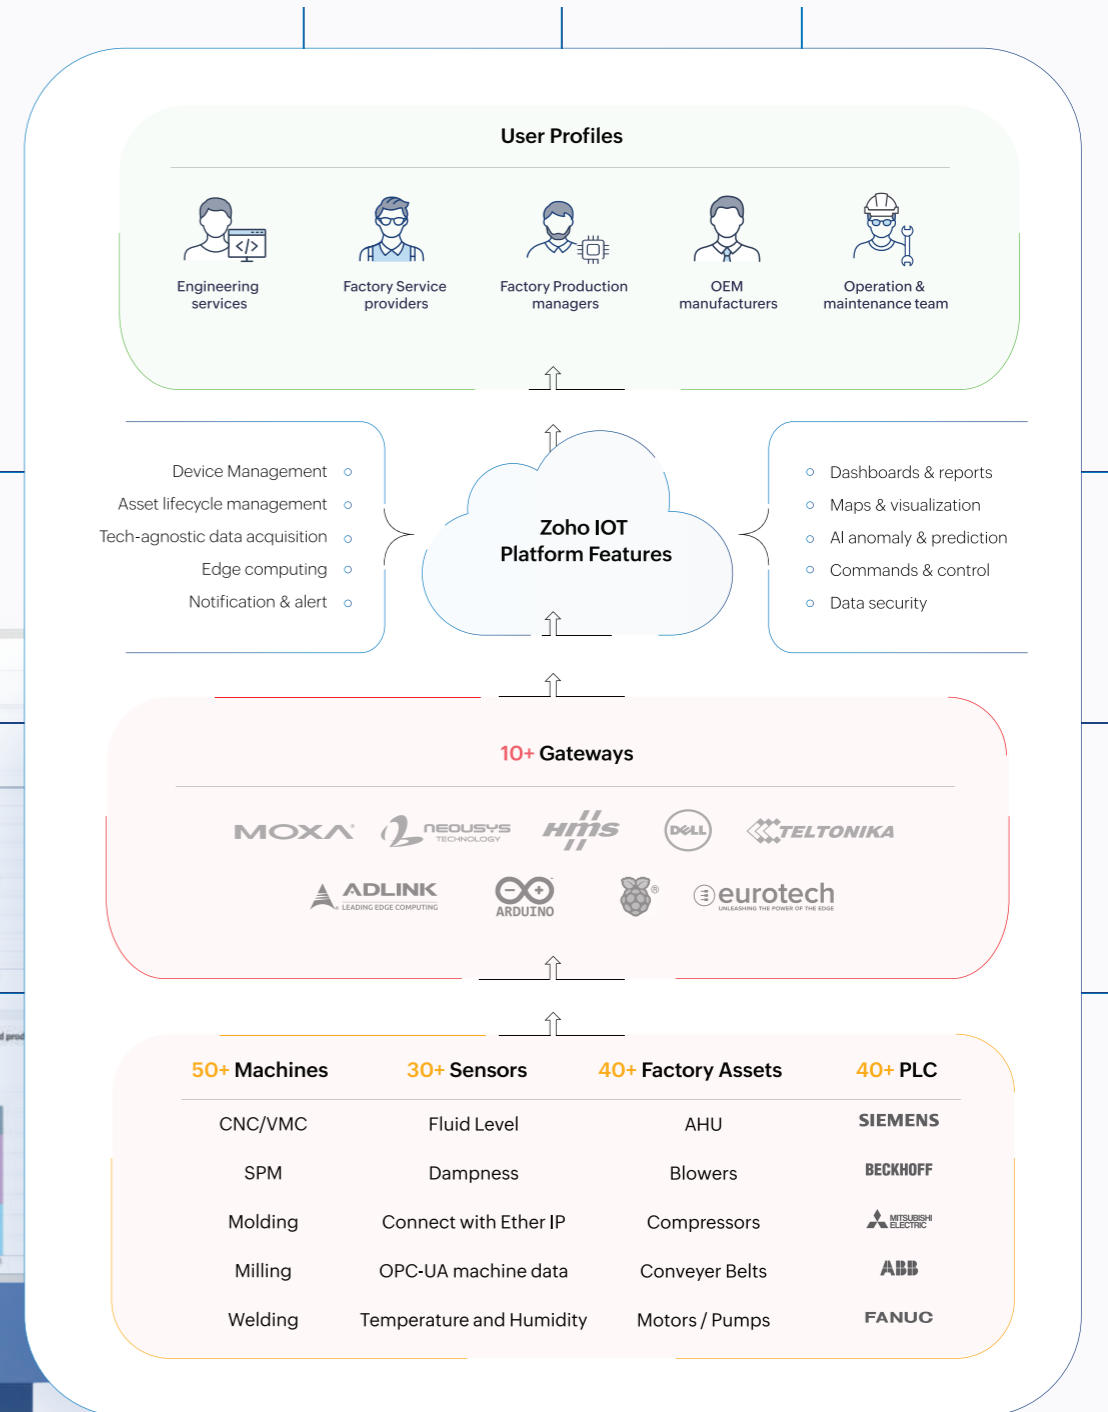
User Profiles

Engineering services

Factory Service providers

Factory Production managers

OEM manufacturers

Operation & maintenance team

Device Management
Asset lifecycle management
Tech-agnostic data acquisition
Edge computing
Notification & alert

Zoho IOT Platform Features

Dashboards & reports
Maps & visualization
AI anomaly & prediction
Commands & control
Data security

10+ Gateways

MOXA NEOUSYS TECHNOLOGY HMS DELL TELTONIKA

ADLINK LEADING EDGE COMPUTING ARDUINO eurotech UNLEASHING THE POWER OF THE EDGE

| 50+ Machines | 30+ Sensors | 40+ Factory Assets | 40+ PLC |
|---|---|---|---|
| CNC/VMC | Fluid Level | AHU | SIEMENS |
| SPM | Dampness | Blowers | BECKHOFF |
| Molding | Connect with Ether IP | Compressors | MITSUBISHI ELECTRIC |
| Milling | OPC-UA machine data | Conveyer Belts | ABB |
| Welding | Temperature and Humidity | Motors / Pumps | FANUC |